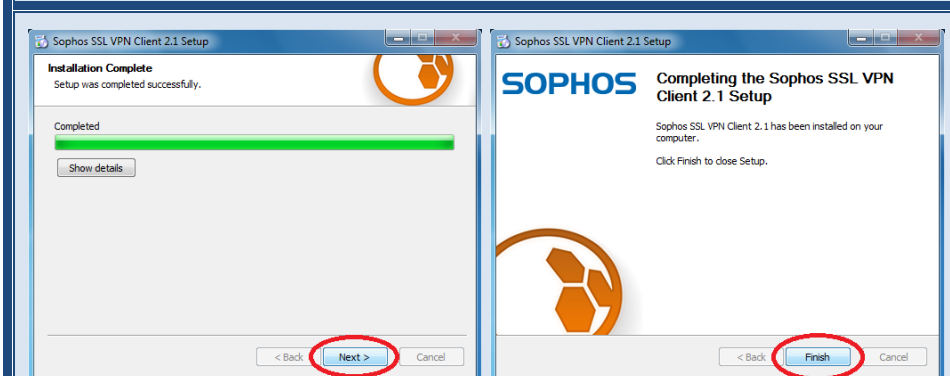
Sophos SSL VPN Client 2.1 Setup

Installation Complete
Setup was completed successfully.

Completed

Show details

< Back
Next >
Cancel

Sophos SSL VPN Client 2.1 Setup

SOPHOS

Completing the Sophos SSL VPN Client 2.1 Setup

Sophos SSL VPN Client 2.1 has been installed on your computer.

Click Finish to close Setup.

< Back
Finish
Cancel